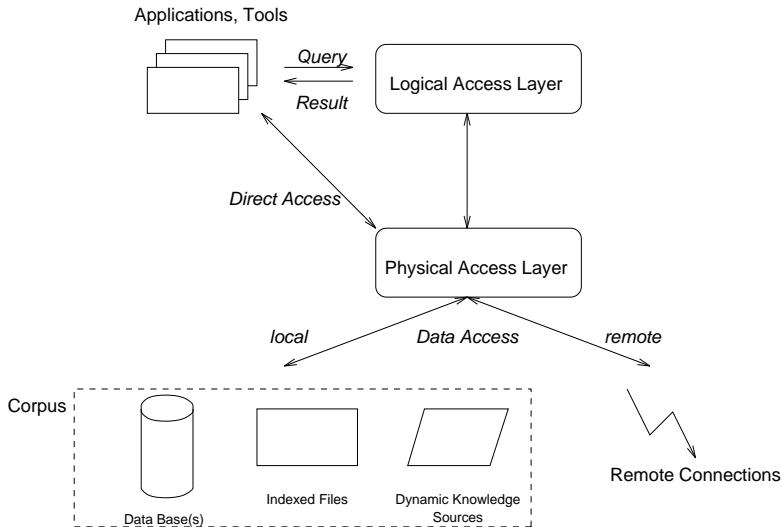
Applications, Tools

Query

Result

Logical Access Layer

Direct Access

Physical Access Layer

local

Data Access

remote

Corpus

Data Base(s)

Indexed Files

Dynamic Knowledge Sources

Remote Connections